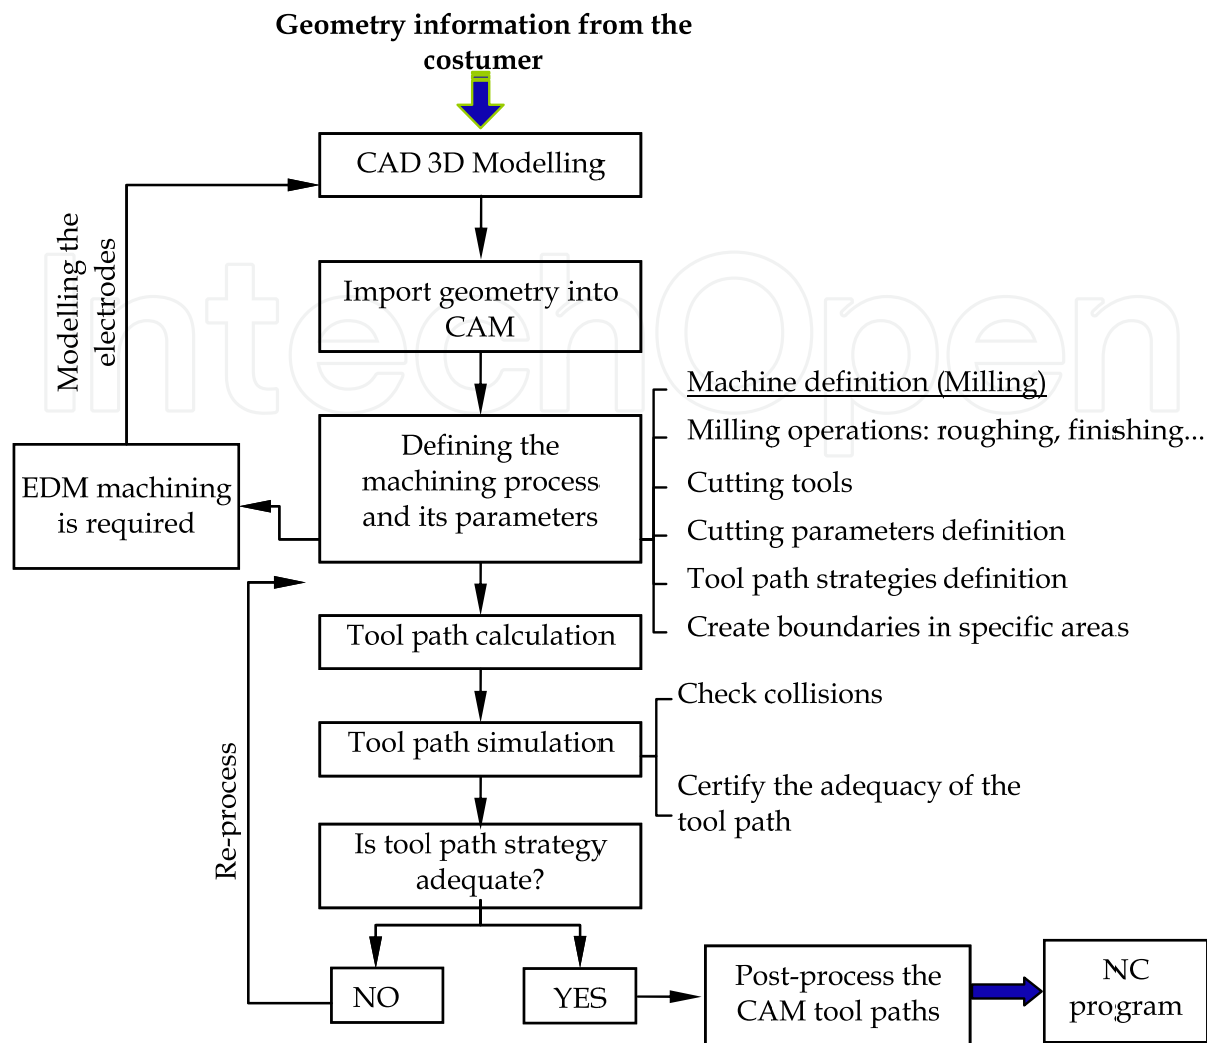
Geometry information from the costumer

CAD 3D Modelling

Import geometry into CAM

Modelling the electrodes

Defining the machining process and its parameters

Machine definition (Milling)

Milling operations: roughing, finishing...

Cutting tools

Cutting parameters definition

Tool path strategies definition

Create boundaries in specific areas

EDM machining is required

Tool path calculation

Tool path simulation

Check collisions

Certify the adequacy of the tool path

Re-process

Is tool path strategy adequate?

NO

YES

Post-process the CAM tool paths

NC program

IntechOpen